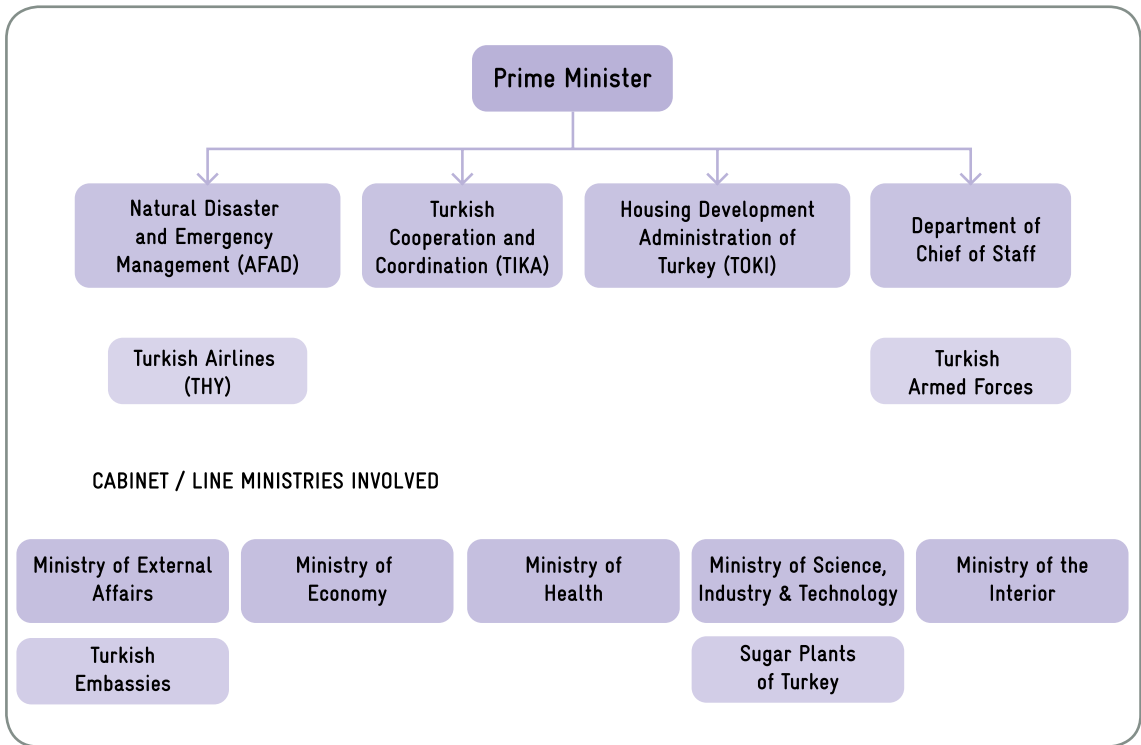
Prime Minister

Natural Disaster and Emergency Management (AFAD)

Turkish Cooperation and Coordination (TIKA)

Housing Development Administration of Turkey (TOKI)

Department of Chief of Staff

Turkish Airlines (THY)

Turkish Armed Forces

CABINET / LINE MINISTRIES INVOLVED

Ministry of External Affairs

Ministry of Economy

Ministry of Health

Ministry of Science, Industry & Technology

Ministry of the Interior

Turkish Embassies

Sugar Plants of Turkey